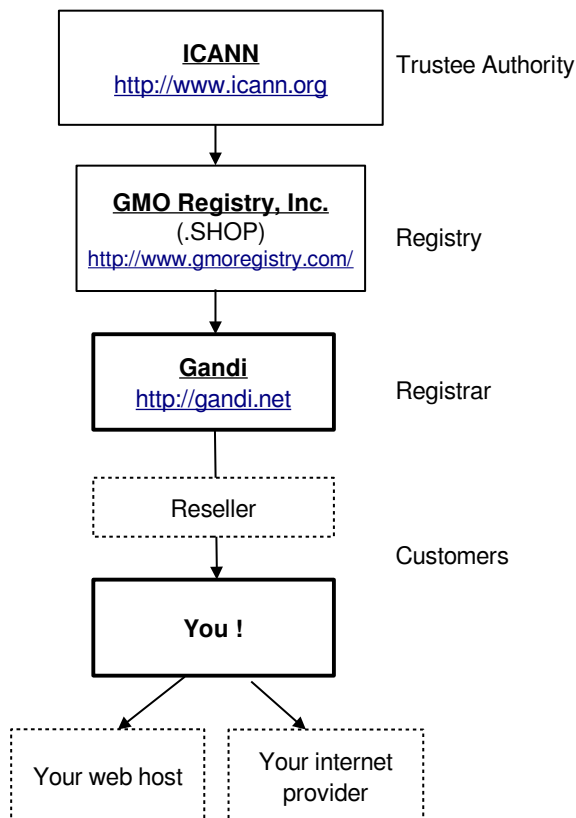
ICANN
http://www.icann.org

Trustee Authority

GMO Registry, Inc.
(.SHOP)
http://www.gmoregistry.com/

Registry

Gandi
http://gandi.net

Registrar

Reseller

Customers

You !

Your web host

Your internet provider